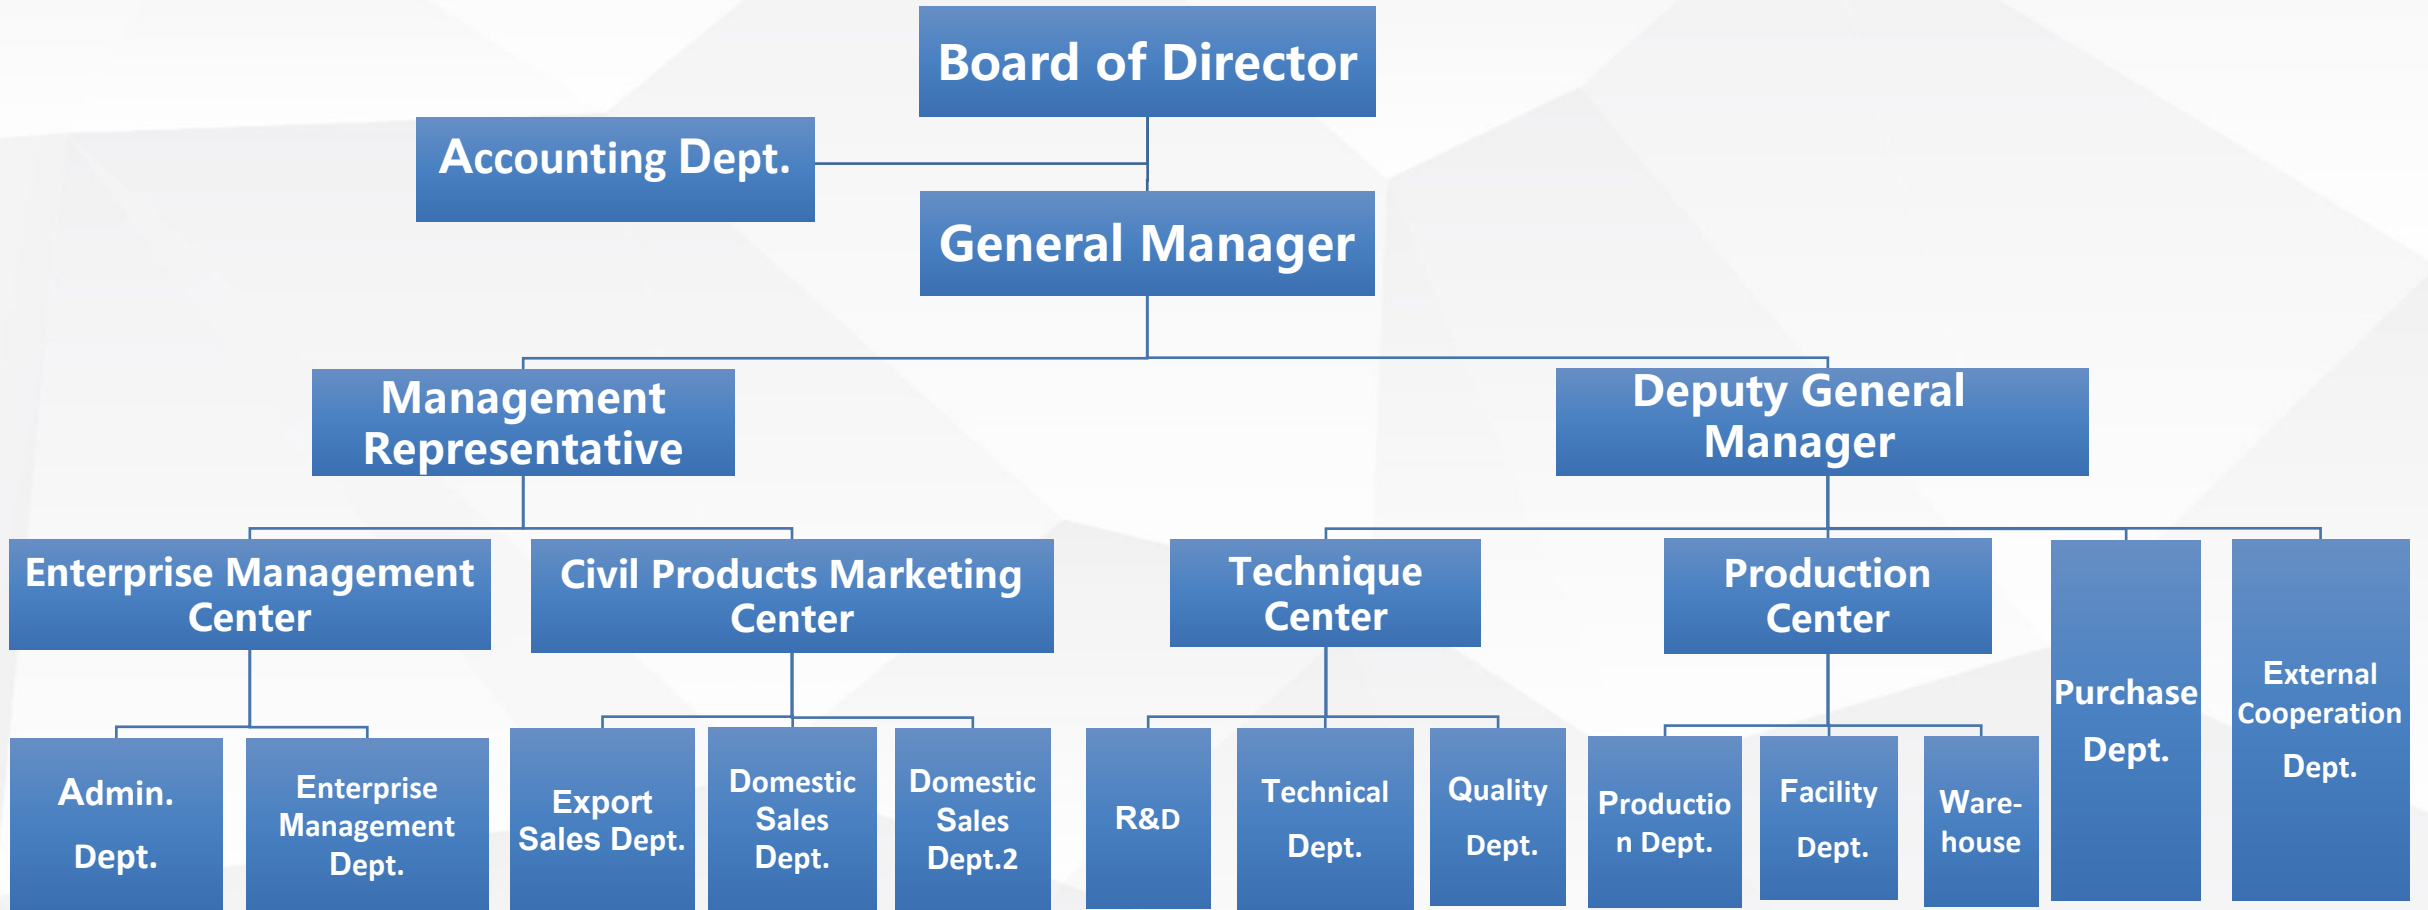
Board of Director

Accounting Dept.

General Manager

Management Representative

Deputy General Manager

Enterprise Management Center

Civil Products Marketing Center

Technique Center

Production Center

Purchase Dept.

External Cooperation Dept.

Admin. Dept.

Enterprise Management Dept.

Export Sales Dept.

Domestic Sales Dept.

Domestic Sales Dept.2

R&D

Technical Dept.

Quality Dept.

Productio n Dept.

Facility Dept.

Ware-house